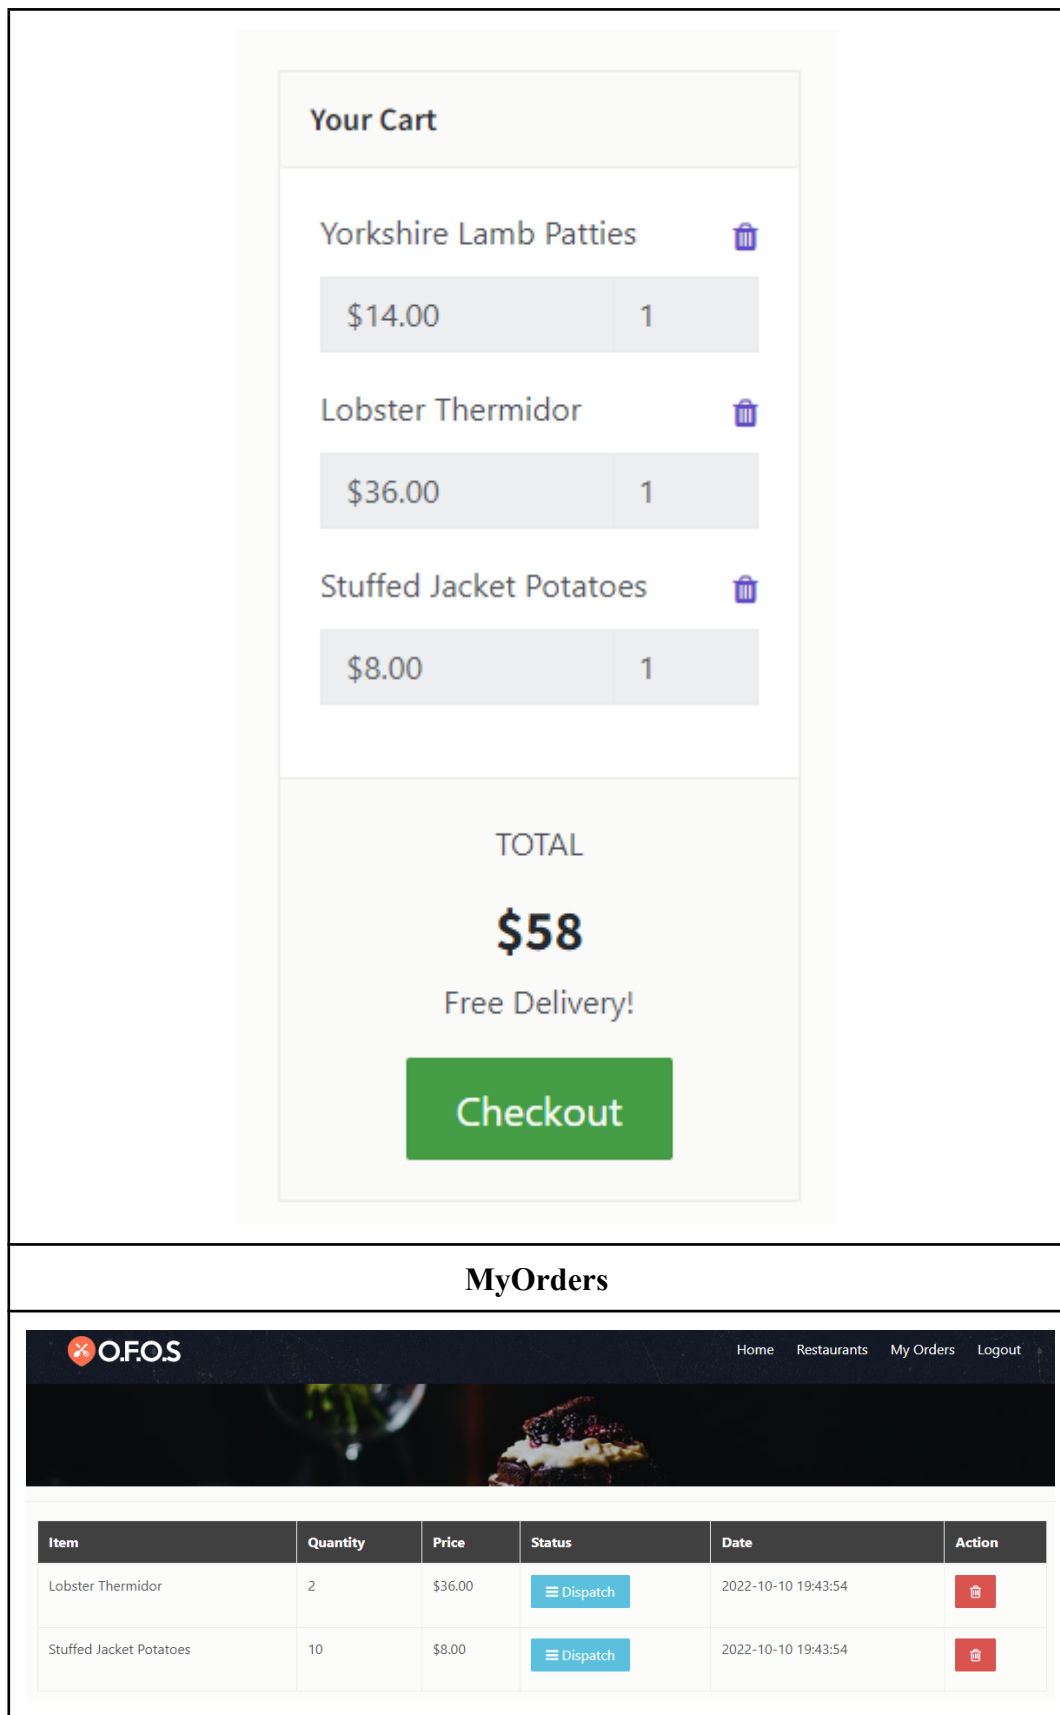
Your Cart

Yorkshire Lamb Patties

$14.00 1

Lobster Thermidor

$36.00 1

Stuffed Jacket Potatoes

$8.00 1

TOTAL

$58

Free Delivery!

Checkout

MyOrders

O.F.O.S

Home Restaurants My Orders Logout

| Item | Quantity | Price | Status | Date | Action |
|---|---|---|---|---|---|
| Lobster Thermidor | 2 | $36.00 | Dispatch | 2022-10-10 19:43:54 | |
| Stuffed Jacket Potatoes | 10 | $8.00 | Dispatch | 2022-10-10 19:43:54 | |